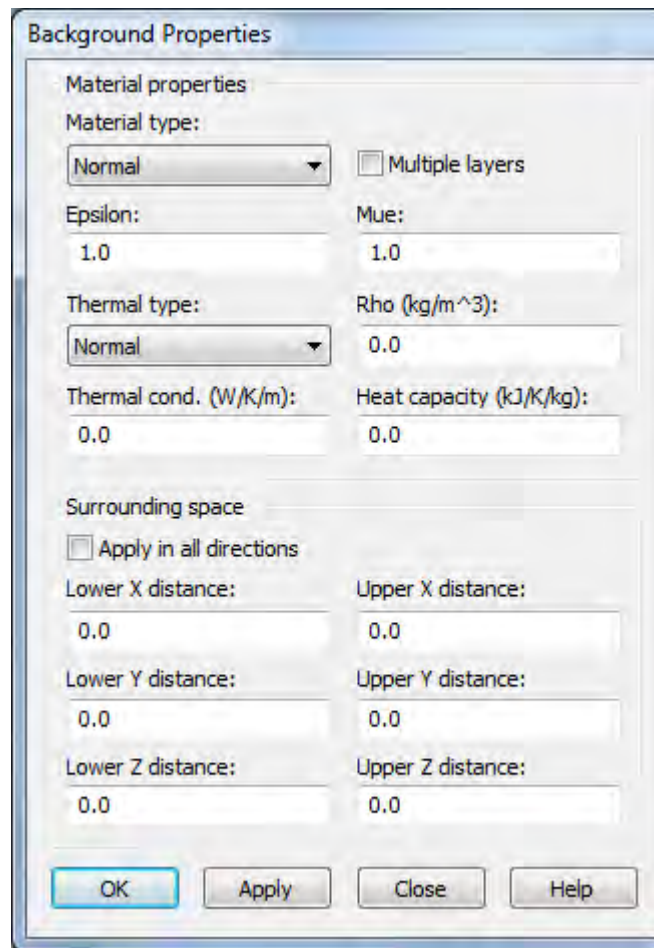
Background Properties

Material properties

Material type:

Normal

Multiple layers

Epsilon:

1.0

Mue:

1.0

Thermal type:

Normal

Rho (kg/m^3):

0.0

Thermal cond. (W/K/m):

0.0

Heat capacity (kJ/K/kg):

0.0

Surrounding space

Apply in all directions

Lower X distance:

0.0

Upper X distance:

0.0

Lower Y distance:

0.0

Upper Y distance:

0.0

Lower Z distance:

0.0

Upper Z distance:

0.0

OK

Apply

Close

Help